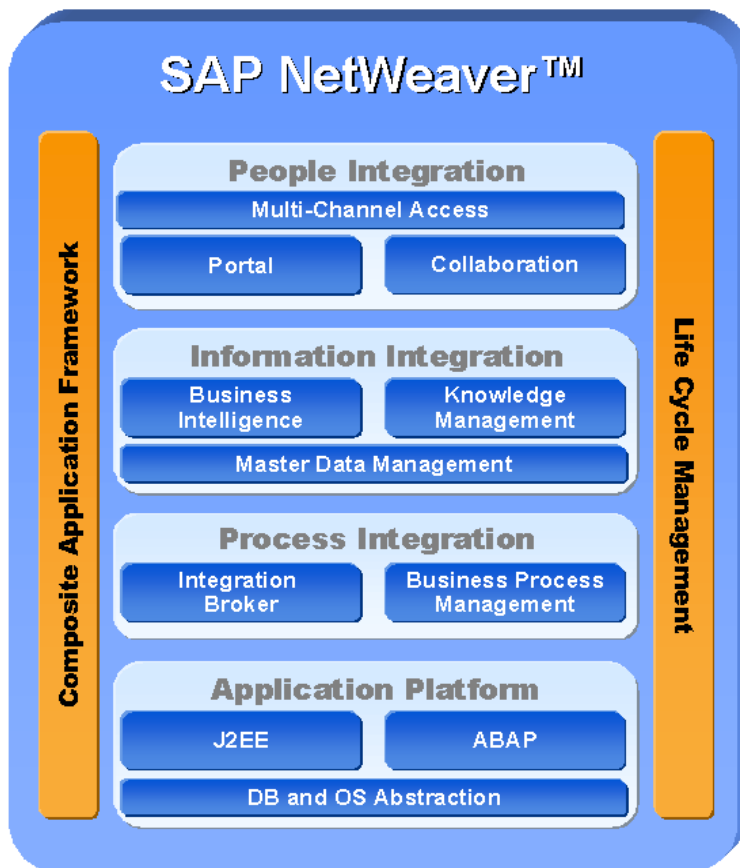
SAP NetWeaver™

Composite Application Framework

People Integration

Multi-Channel Access

Portal

Collaboration

Information Integration

Business Intelligence

Knowledge Management

Master Data Management

Process Integration

Integration Broker

Business Process Management

Application Platform

J2EE

ABAP

DB and OS Abstraction

Life Cycle Management